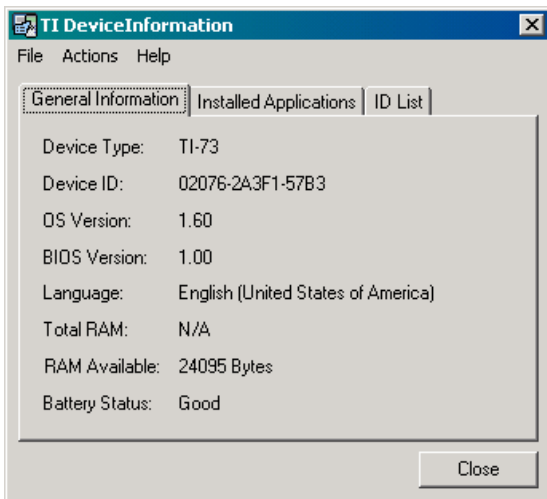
TI DeviceInformation

File Actions Help

General Information | Installed Applications | ID List

| | |
|---|---|
| Device Type: | TI-73 |
| Device ID: | 02076-2A3F1-57B3 |
| OS Version: | 1.60 |
| BIOS Version: | 1.00 |
| Language: | English (United States of America) |
| Total RAM: | N/A |
| RAM Available: | 24095 Bytes |
| Battery Status: | Good |

Close